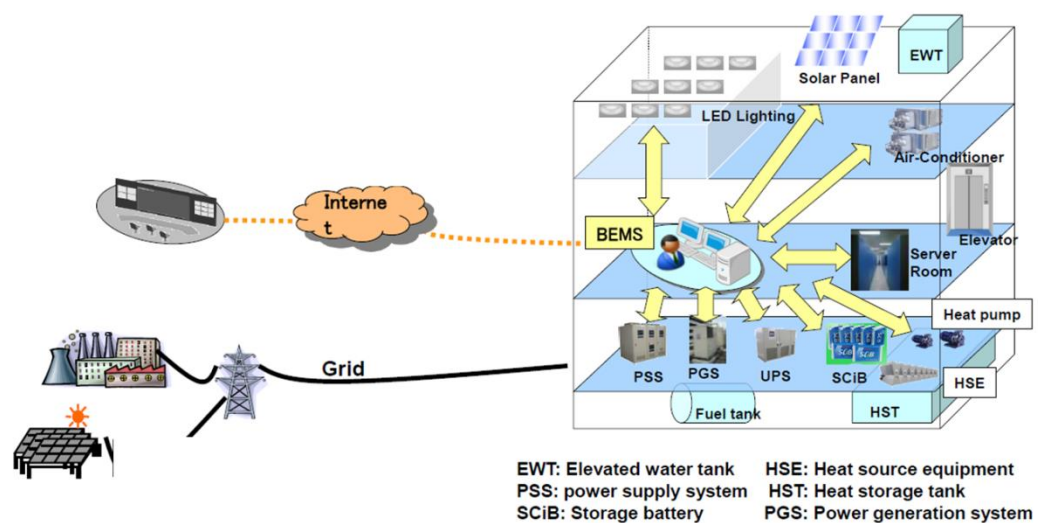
EWT

Solar Panel

LED Lighting

Air-Conditioner

Interne
t

BEMS

Elevator

Server Room

Heat pump

PSS PGS UPS SCiB

SCiB

HSE

Fuel tank

HST

Grid

EWT: Elevated water tank
PSS: power supply system
SCiB: Storage battery

HSE: Heat source equipment
HST: Heat storage tank
PGS: Power generation system